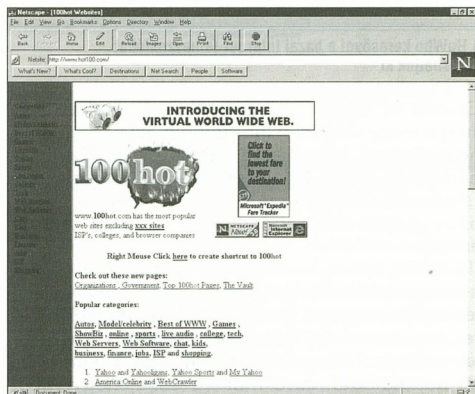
Netscape - [100hot Websites]
File Edit View Go Bookmarks Options Directory Window Help
Back Forward Home Edit Reload Images Open Print Find Stop
Netsite: http://www.hot100.com/
What's New? What's Cool? Destinations Net Search People Software

INTRODUCING THE VIRTUAL WORLD WIDE WEB.

100hot

Click to find the lowest fare to your destination!
Microsoft Expedia Fare Tracker

www.100hot.com has the most popular web sites excluding xxx sites ISP's, colleges, and browser companies

Right Mouse Click here to create shortcut to 100hot

Check out these new pages:
Organizations , Government, Top 100hot Pages, The Vault.

Popular categories:

Autos, Model/celebrity , Best of WWW , Games , ShowBiz , online , sports , live audio , college, tech, Web Servers, Web Software, chat, kids, business, finance, jobs, ISP and shopping.

1. Yahoo and Yahooligans, Yahoo Sports and My Yahoo
2. America Online and WebCrawler

Document: Done